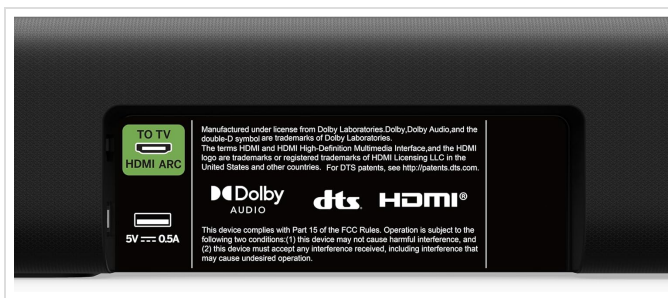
TO TV
HDMI ARC

5V ⎓ 0.5A

Manufactured under license from Dolby Laboratories.Dolby,Dolby Audio,and the double-D symbol are trademarks of Dolby Laboratories.
The terms HDMI and HDMI High-Definition Multimedia Interface,and the HDMI logo are trademarks or registered trademarks of HDMI Licensing LLC in the United States and other countries. For DTS patents, see http://patents.dts.com.

Dolby AUDIO

dts

HDMI®

This device complies with Part 15 of the FCC Rules. Operation is subject to the following two conditions:(1) this device may not cause harmful interference, and (2) this device must accept any interference received, including interference that may cause undesired operation.